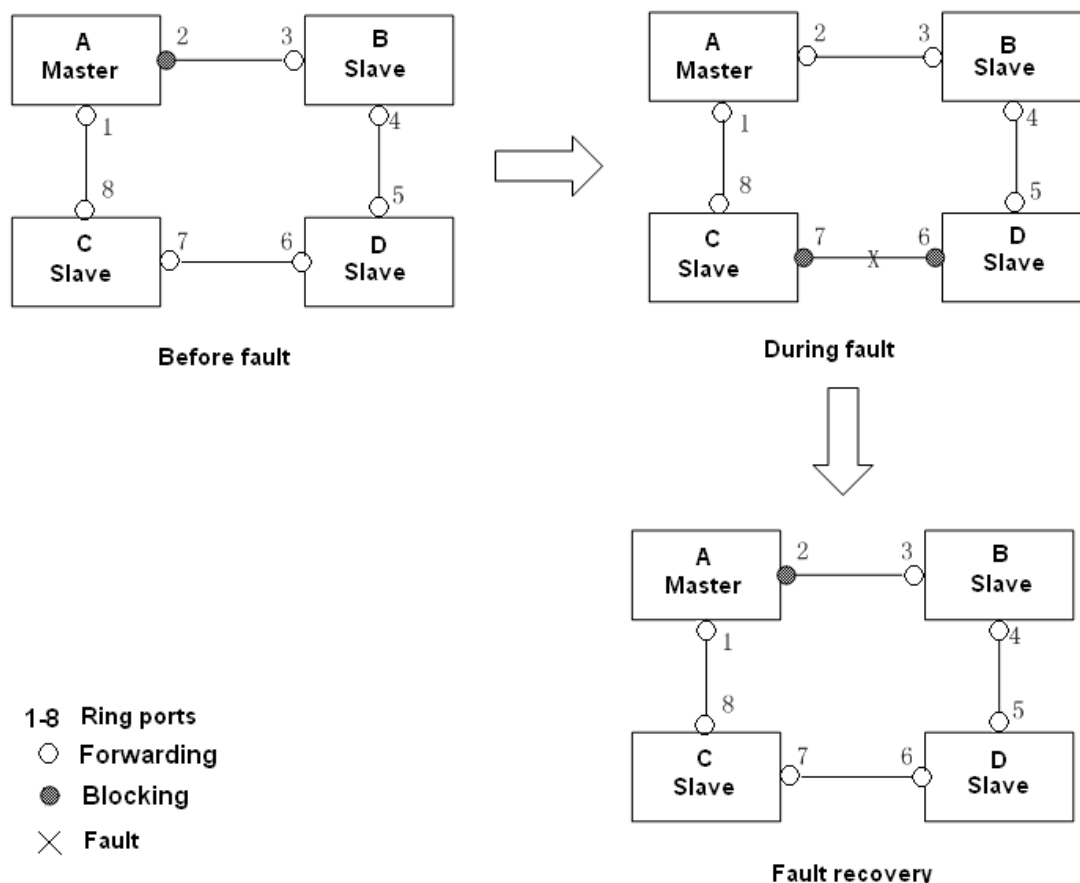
A
Master
2
3
B
Slave
1
4
8
5
C
Slave
7
6
D
Slave

Before fault

A
Master
2
3
B
Slave
1
4
8
5
C
Slave
7
X
6
D
Slave

During fault

A
Master
2
3
B
Slave
1
4
8
5
C
Slave
7
6
D
Slave

Fault recovery

1-8 Ring ports
Forwarding
Blocking
Fault